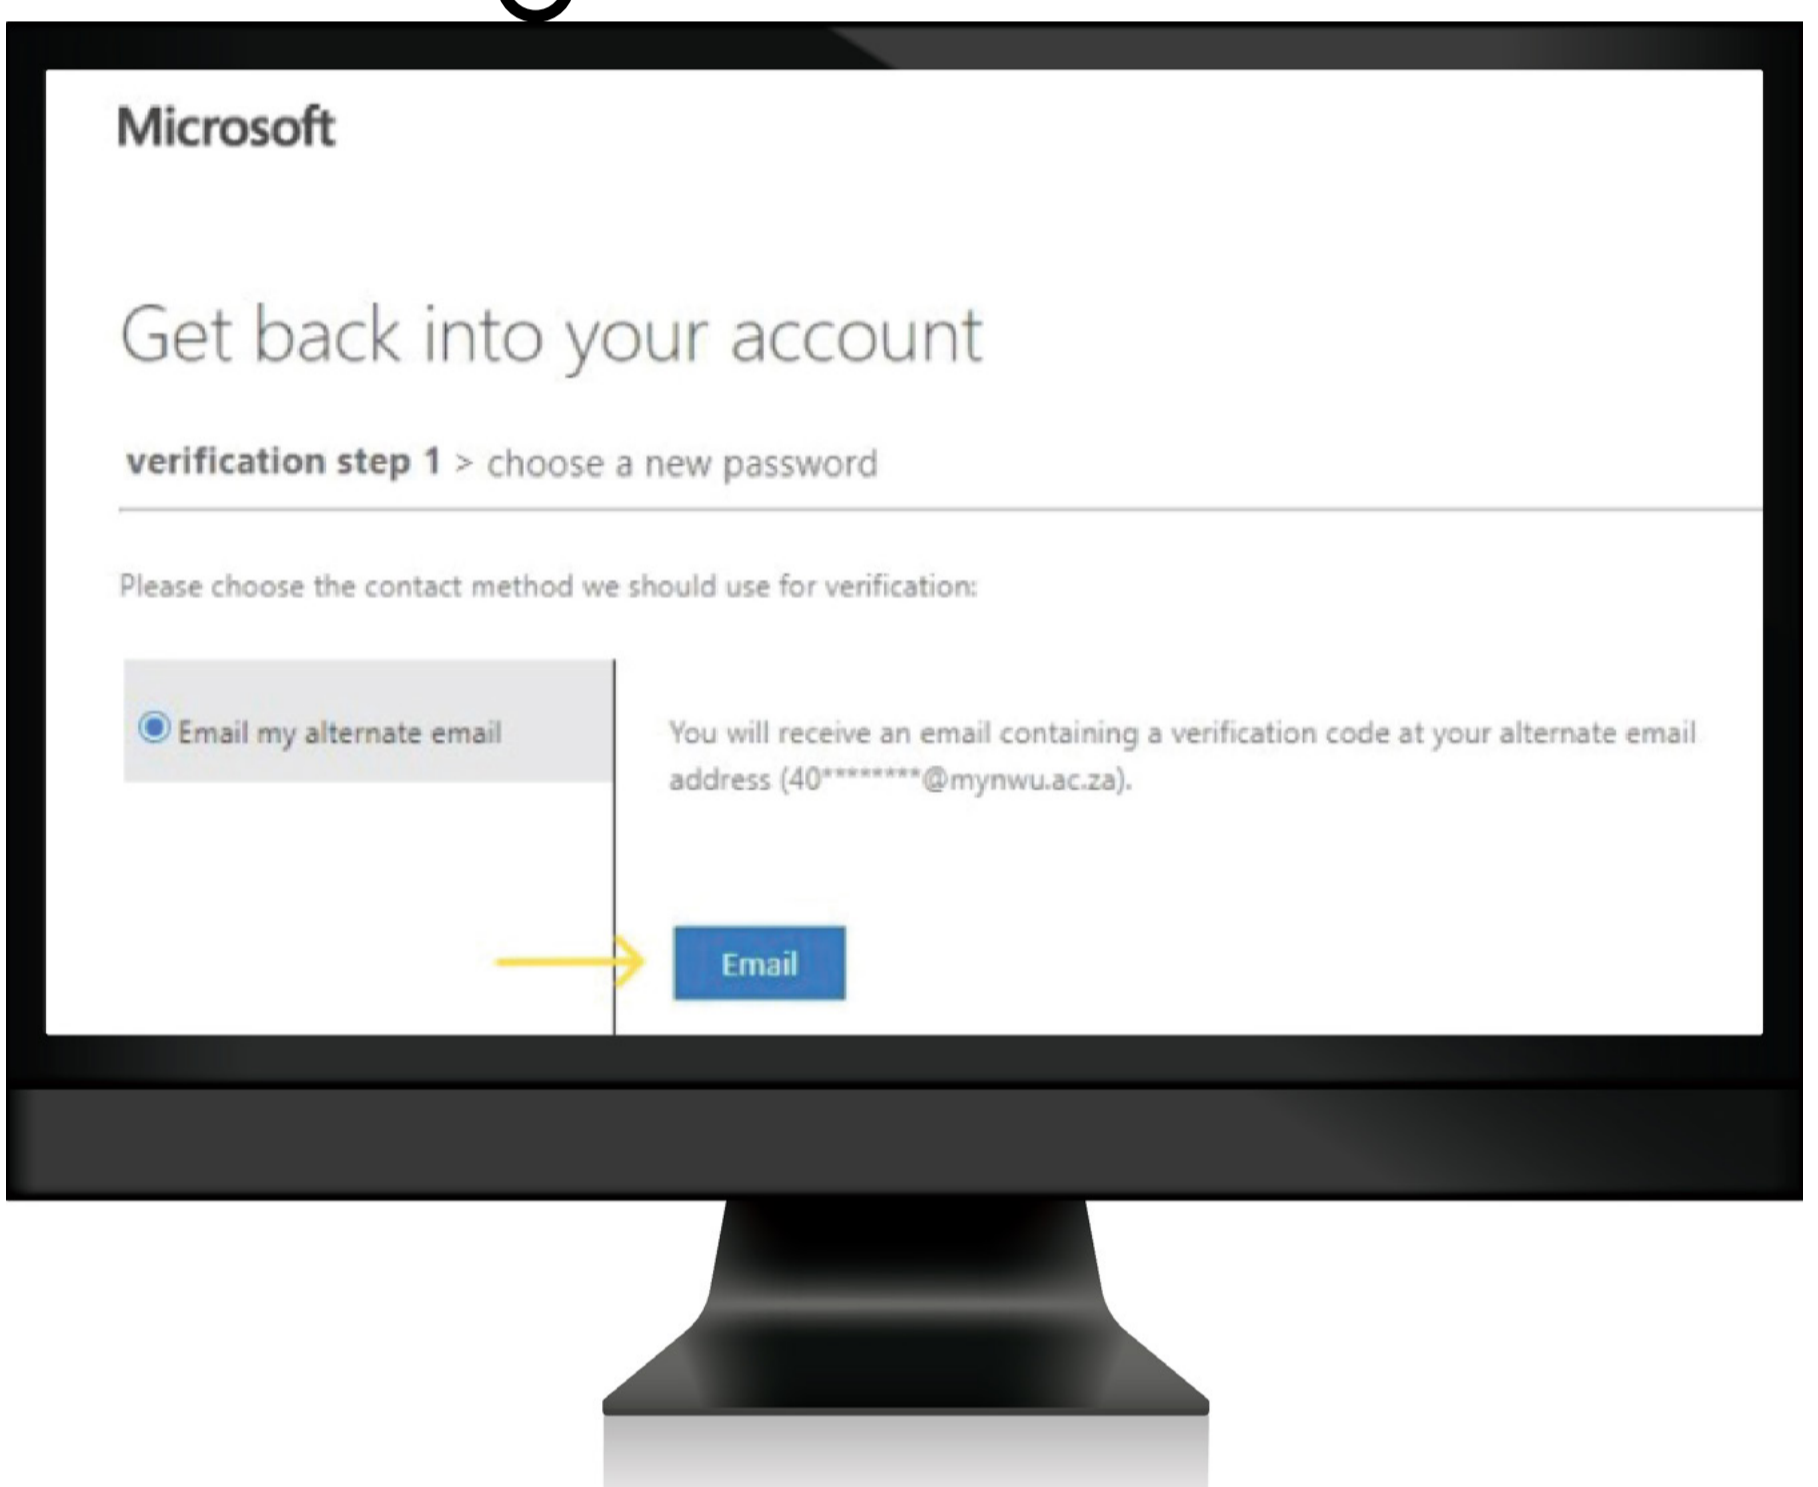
Microsoft

Get back into your account

verification step 1 > choose a new password

Please choose the contact method we should use for verification:

Email my alternate email

You will receive an email containing a verification code at your alternate email address (40********@mynwu.ac.za).

Email